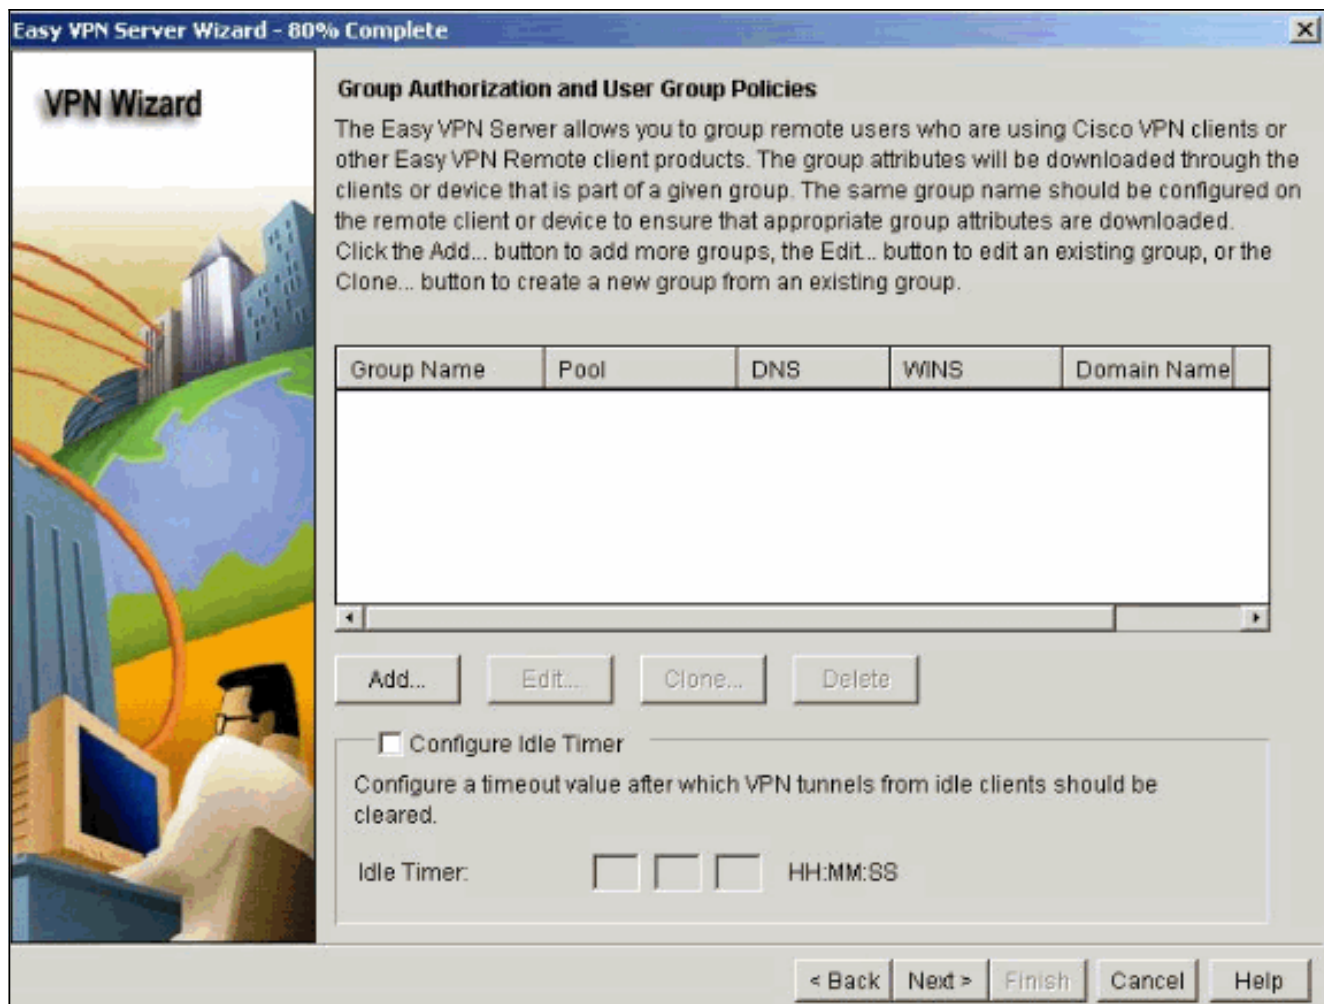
Easy VPN Server Wizard - 80% Complete

VPN Wizard

Group Authorization and User Group Policies

The Easy VPN Server allows you to group remote users who are using Cisco VPN clients or other Easy VPN Remote client products. The group attributes will be downloaded through the clients or device that is part of a given group. The same group name should be configured on the remote client or device to ensure that appropriate group attributes are downloaded. Click the Add... button to add more groups, the Edit... button to edit an existing group, or the Clone... button to create a new group from an existing group.

| Group Name | Pool | DNS | WINS | Domain Name |
|---|---|---|---|---|

Add... Edit... Clone... Delete

Configure Idle Timer

Configure a timeout value after which VPN tunnels from idle clients should be cleared.

Idle Timer: HH:MM:SS

< Back Next > Finish Cancel Help